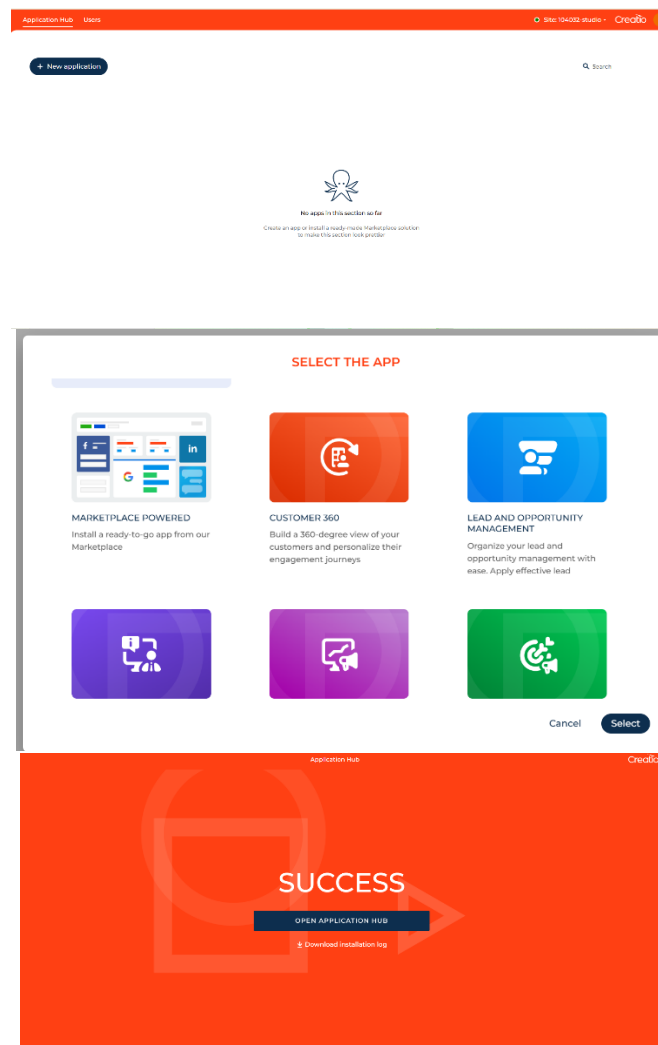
Application Hub Users

Site: 104052 studio Creatio

+ New application

Search

No apps in this section so far

Create an app or install a ready-made Marketplace solution to make this section look prettier

SELECT THE APP

MARKETPLACE POWERED

Install a ready-to-go app from our Marketplace

CUSTOMER 360

Build a 360-degree view of your customers and personalize their engagement journeys

LEAD AND OPPORTUNITY MANAGEMENT

Organize your lead and opportunity management with ease. Apply effective lead

Cancel Select

Application Hub

Creatio

SUCCESS

OPEN APPLICATION HUB

Download installation log